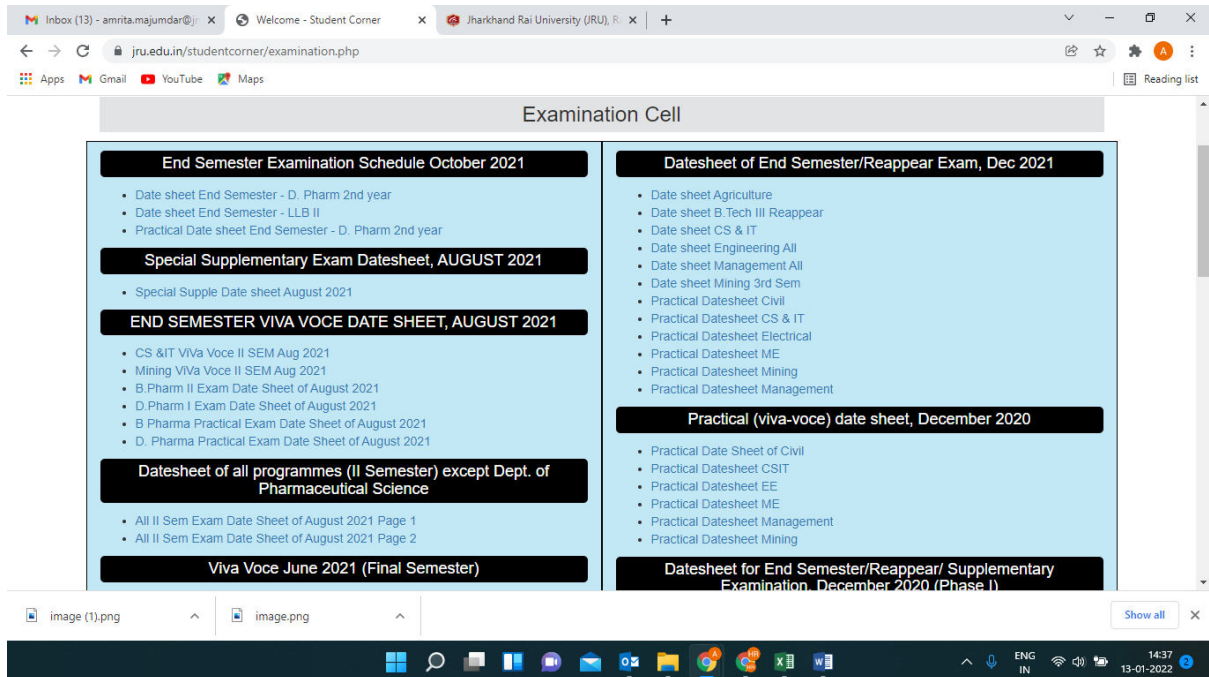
Inbox (13) - amrita.majumdar@j ×   Welcome - Student Corner ×   Jharkhand Rai University (JRU), R ×   +

jru.edu.in/studentcorner/examination.php

Apps   Gmail   YouTube   Maps   Reading list

Examination Cell

End Semester Examination Schedule October 2021

- Date sheet End Semester - D. Pharm 2nd year
- Date sheet End Semester - LLB II
- Practical Date sheet End Semester - D. Pharm 2nd year

Special Supplementary Exam Datesheet, AUGUST 2021

- Special Supple Date sheet August 2021

END SEMESTER VIVA VOCE DATE SHEET, AUGUST 2021

- CS &IT ViVa Voce II SEM Aug 2021
- Mining ViVa Voce II SEM Aug 2021
- B.Pharm II Exam Date Sheet of August 2021
- D.Pharm I Exam Date Sheet of August 2021
- B Pharma Practical Exam Date Sheet of August 2021
- D. Pharma Practical Exam Date Sheet of August 2021

Datesheet of all programmes (II Semester) except Dept. of Pharmaceutical Science

- All II Sem Exam Date Sheet of August 2021 Page 1
- All II Sem Exam Date Sheet of August 2021 Page 2

Viva Voce June 2021 (Final Semester)

Datesheet of End Semester/Reappear Exam, Dec 2021

- Date sheet Agriculture
- Date sheet B.Tech III Reappear
- Date sheet CS & IT
- Date sheet Engineering All
- Date sheet Management All
- Date sheet Mining 3rd Sem
- Practical Datesheet Civil
- Practical Datesheet CS & IT
- Practical Datesheet Electrical
- Practical Datesheet ME
- Practical Datesheet Mining
- Practical Datesheet Management

Practical (viva-voce) date sheet, December 2020

- Practical Date Sheet of Civil
- Practical Datesheet CSIT
- Practical Datesheet EE
- Practical Datesheet ME
- Practical Datesheet Management
- Practical Datesheet Mining

Datesheet for End Semester/Reappear/ Supplementary Examination, December 2020 (Phase I)

image (1).png   image.png   Show all

ENG IN   14:37 13-01-2022